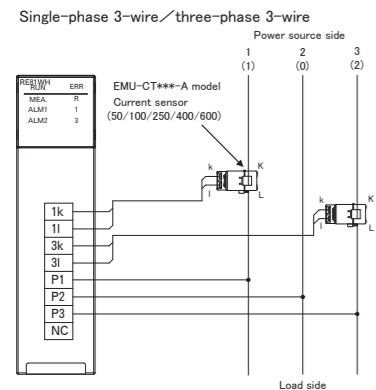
Single-phase 3-wire／three-phase 3-wire

Power source side

1 (1)
2 (0)
3 (2)

RE81WH
RUN ERR
MEA. R
ALM1 1
ALM2 3

EMU-CT***-A model
Current sensor
(50/100/250/400/600)

k
K
l
L

k
K
l
L

1k
1l
3k
3l
P1
P2
P3
NC

Load side